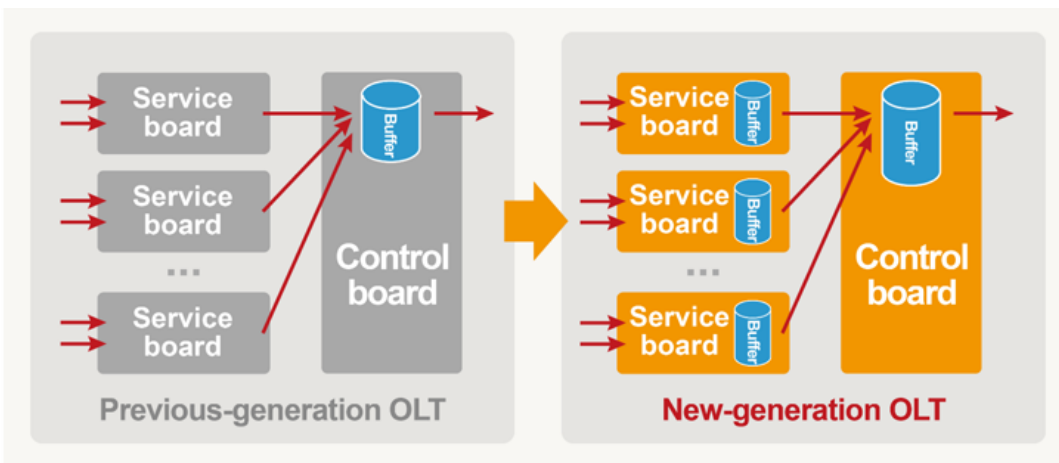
Service board

Service board

...

Service board

Buffer

Control board

Previous-generation OLT

Service board
Buffer

Service board
Buffer

...

Service board
Buffer

Buffer

Control board

New-generation OLT